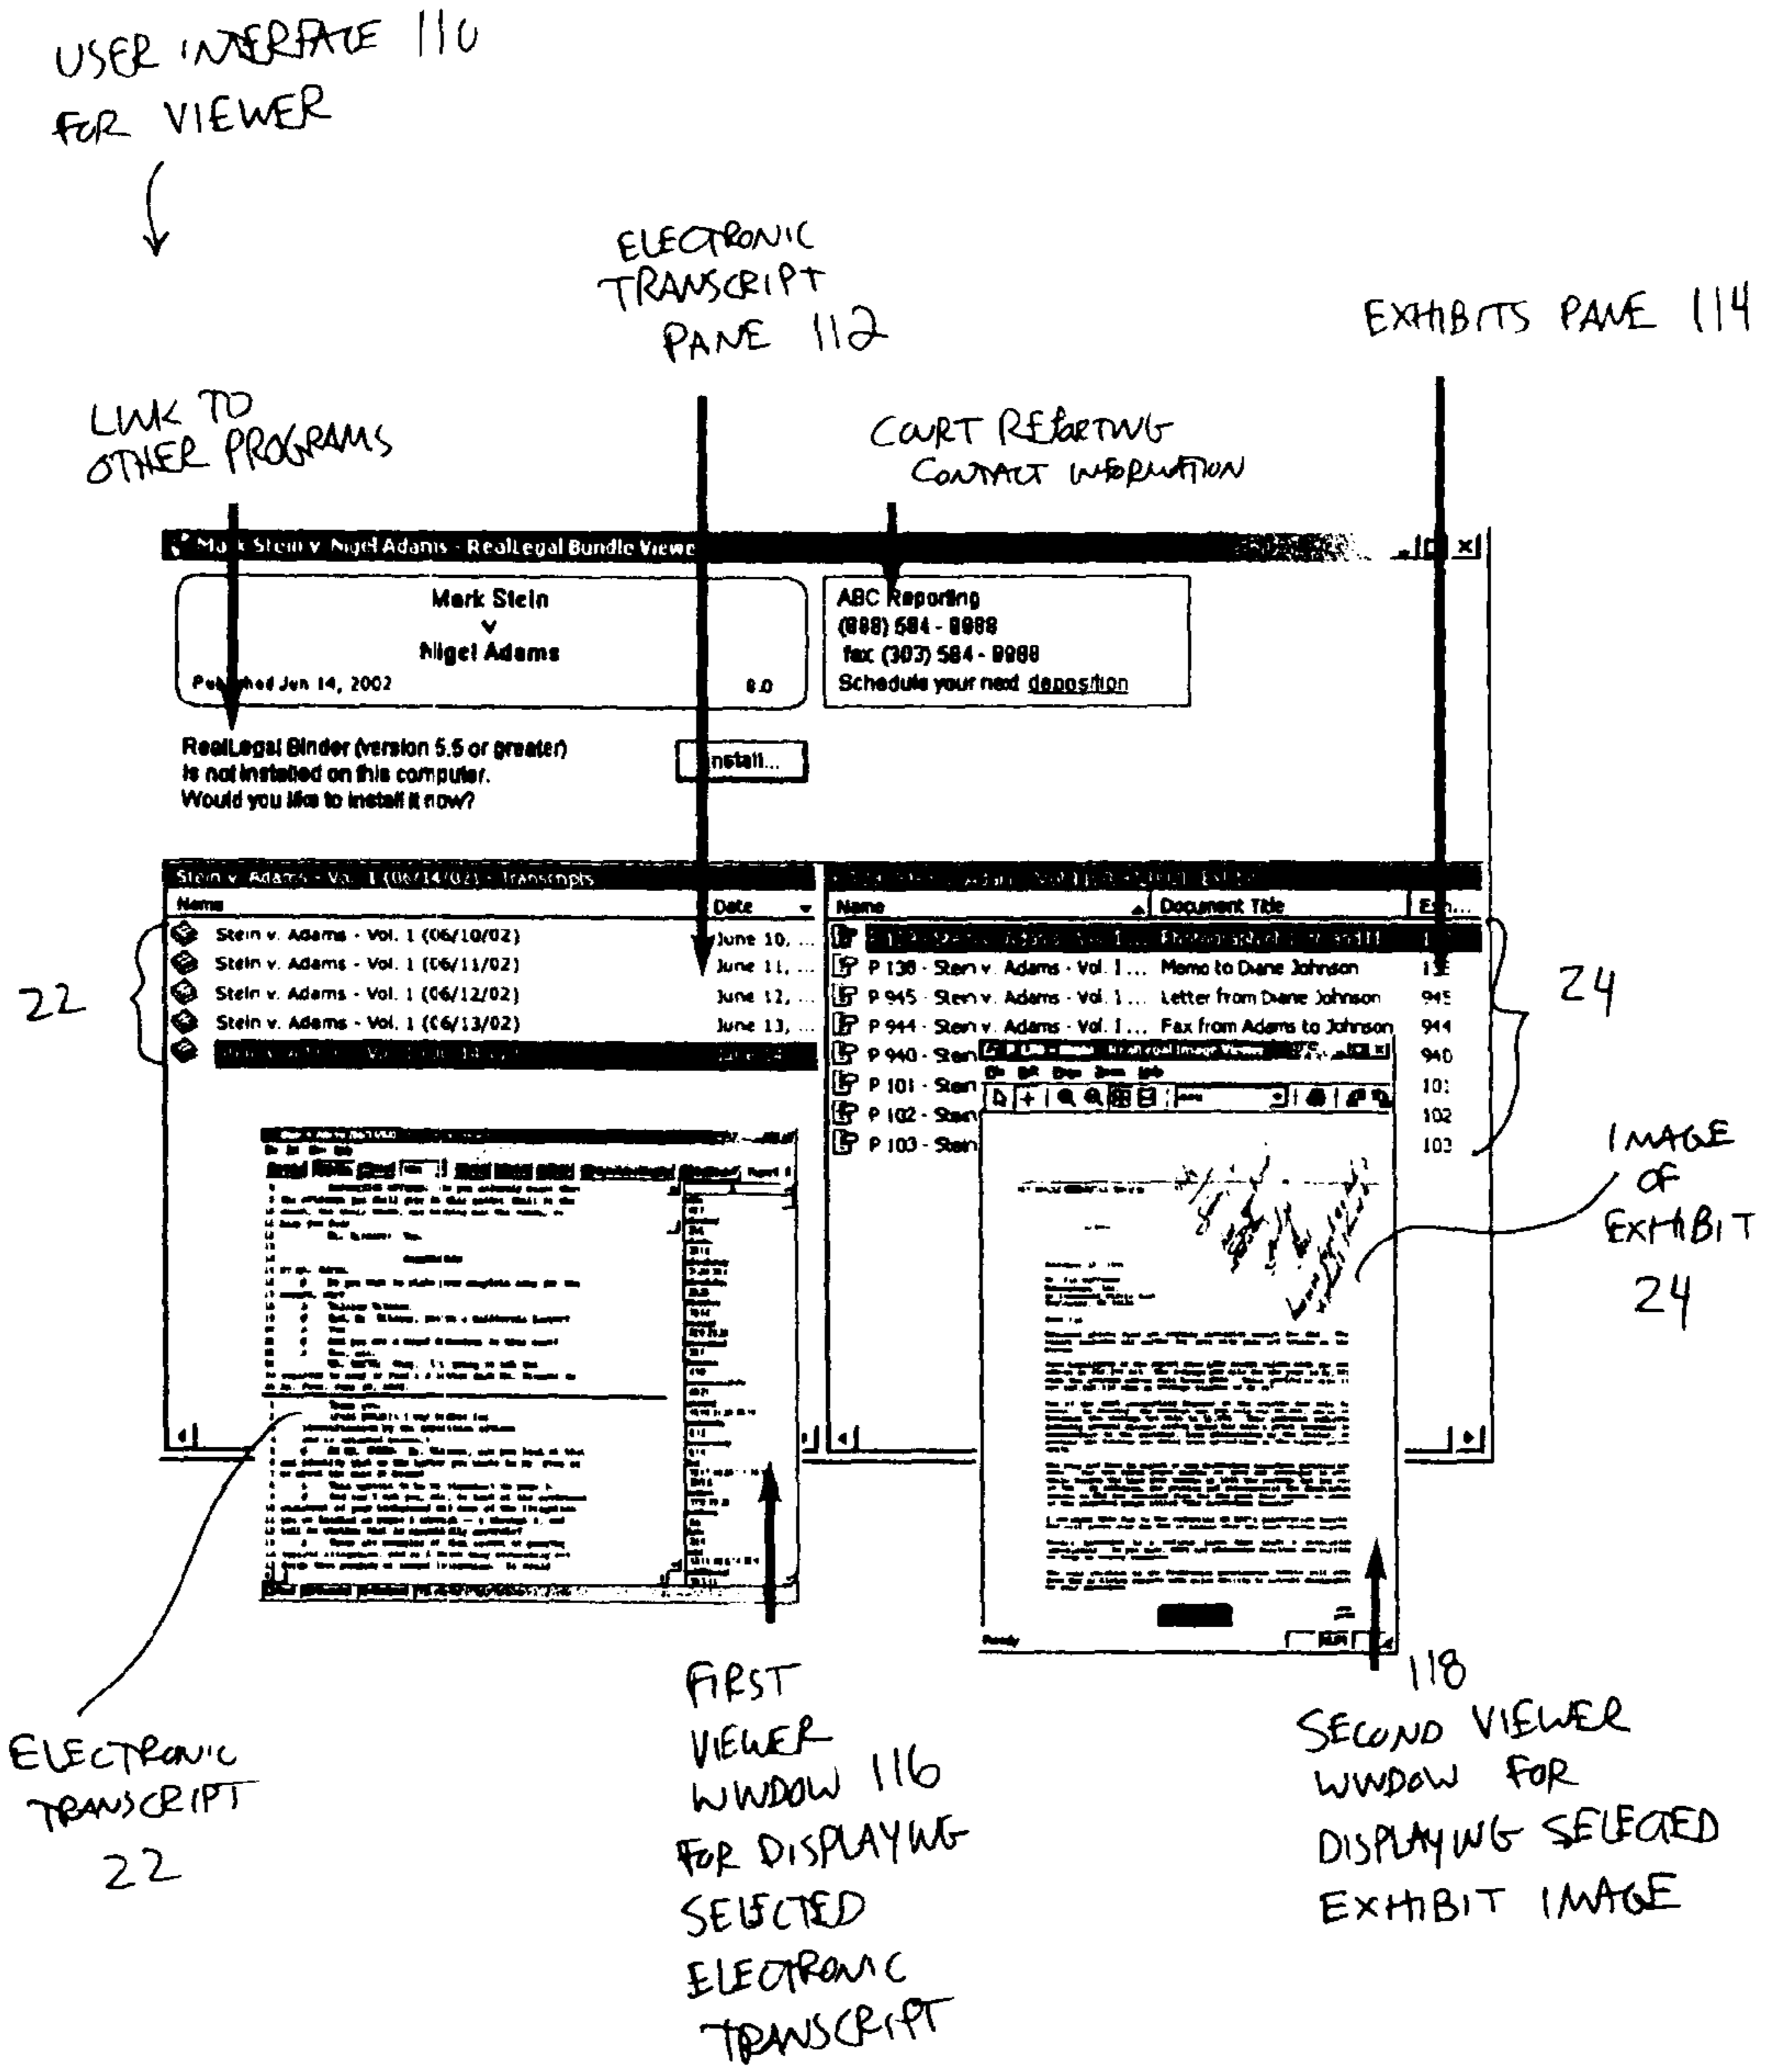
USER INTERFACE 110 FOR VIEWER

ELECTRONIC TRANSCRIPT PANE 112

EXHIBITS PANE 114

LINK TO OTHER PROGRAMS

COURT REPORTING CONTACT INFORMATION

Mark Stein v. Nigel Adams - RealLegal Bundle Viewer

Mark Stein
v
Nigel Adams
Published Jun 14, 2002
6.0

ABC Reporting
(888) 584 - 8888
fax (303) 584 - 8888
Schedule your next deposition

RealLegal Binder (version 5.5 or greater) is not installed on this computer. Would you like to install it now?

Install...

Stein v. Adams - Vol. 1 (06/14/02) - Transcripts

| Name | Date |
|---|---|
| Stein v. Adams - Vol. 1 (06/10/02) | June 10, ... |
| Stein v. Adams - Vol. 1 (06/11/02) | June 11, ... |
| Stein v. Adams - Vol. 1 (06/12/02) | June 12, ... |
| Stein v. Adams - Vol. 1 (06/13/02) | June 13, ... |
| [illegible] | June 14 |

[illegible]

| Name | Document Title | Exh... |
|---|---|---|
| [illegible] | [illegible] | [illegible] |
| P 138 - Stein v. Adams - Vol. 1... | Memo to Diane Johnson | 138 |
| P 945 - Stein v. Adams - Vol. 1... | Letter from Diane Johnson | 945 |
| P 944 - Stein v. Adams - Vol. 1... | Fax from Adams to Johnson | 944 |
| P 940 - Stein | | 940 |
| P 101 - Stein | | 101 |
| P 102 - Stein | | 102 |
| P 103 - Stein | | 103 |

22

24

IMAGE OF EXHIBIT 24

Ready

118

ELECTRONIC TRANSCRIPT 22

FIRST VIEWER WINDOW 116 FOR DISPLAYING SELECTED ELECTRONIC TRANSCRIPT

SECOND VIEWER WINDOW FOR DISPLAYING SELECTED EXHIBIT IMAGE